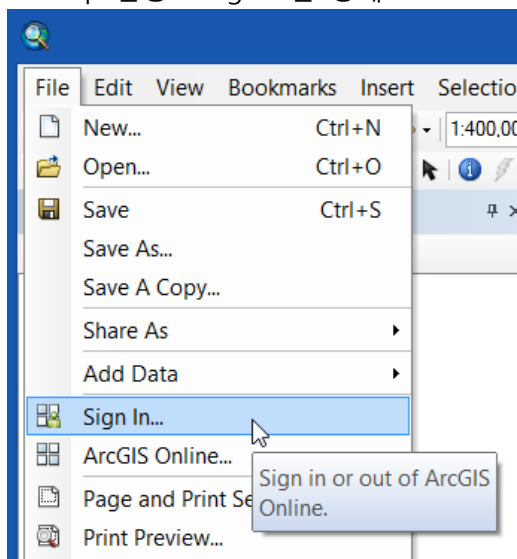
File Edit View Bookmarks Insert Selectio

New... Ctrl+N
Open... Ctrl+O
Save Ctrl+S
Save As...
Save A Copy...
Share As
Add Data
Sign In...
ArcGIS Online...
Page and Print Se
Print Preview...

1:400,00

Sign in or out of ArcGIS Online.